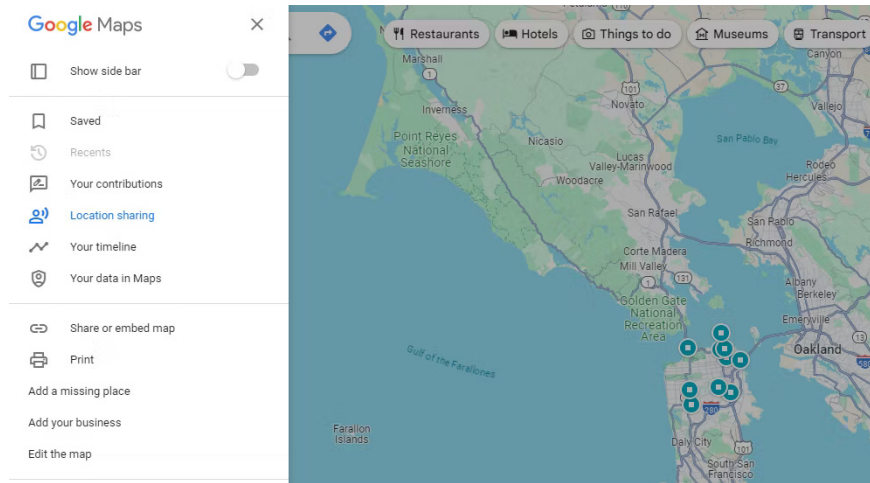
Google Maps

Show side bar

Saved

Recents

Your contributions

Location sharing

Your timeline

Your data in Maps

Share or embed map

Print

Add a missing place

Add your business

Edit the map

Restaurants
Hotels
Things to do
Museums
Transport

Marshall
1
Inverness
Point Reyes National Seashore
Nicasio
101
Novato
Lucas Valley-Marinwood
Woodacre
San Rafael
Corte Madera
Mill Valley
131
Golden Gate National Recreation Area
Gulf of the Farallones
Farallon Islands
280
Daly City
South San Francisco
San Pablo Bay
Vallejo
Rodeo
Hercules
San Pablo
Richmond
Albany
Berkeley
Emeryville
Oakland
Canyon